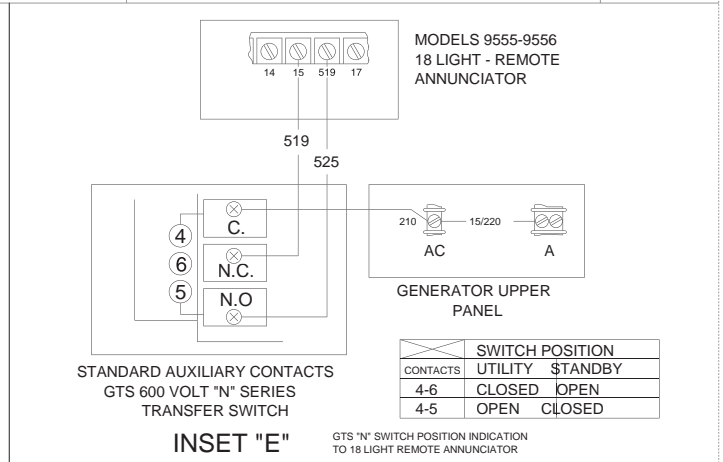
14 15 519 17

MODELS 9555-9556
18 LIGHT - REMOTE
ANNUNCIATOR

519
525

4
6
5
C.
N.C.
N.O

210
15/220
AC
A

GENERATOR UPPER
PANEL

STANDARD AUXILIARY CONTACTS
GTS 600 VOLT "N" SERIES
TRANSFER SWITCH

|  | SWITCH POSITION |  |
|---|---|---|
| CONTACTS | UTILITY | STANDBY |
| 4-6 | CLOSED | OPEN |
| 4-5 | OPEN | CLOSED |

INSET "E"

GTS "N" SWITCH POSITION INDICATION
TO 18 LIGHT REMOTE ANNUNCIATOR